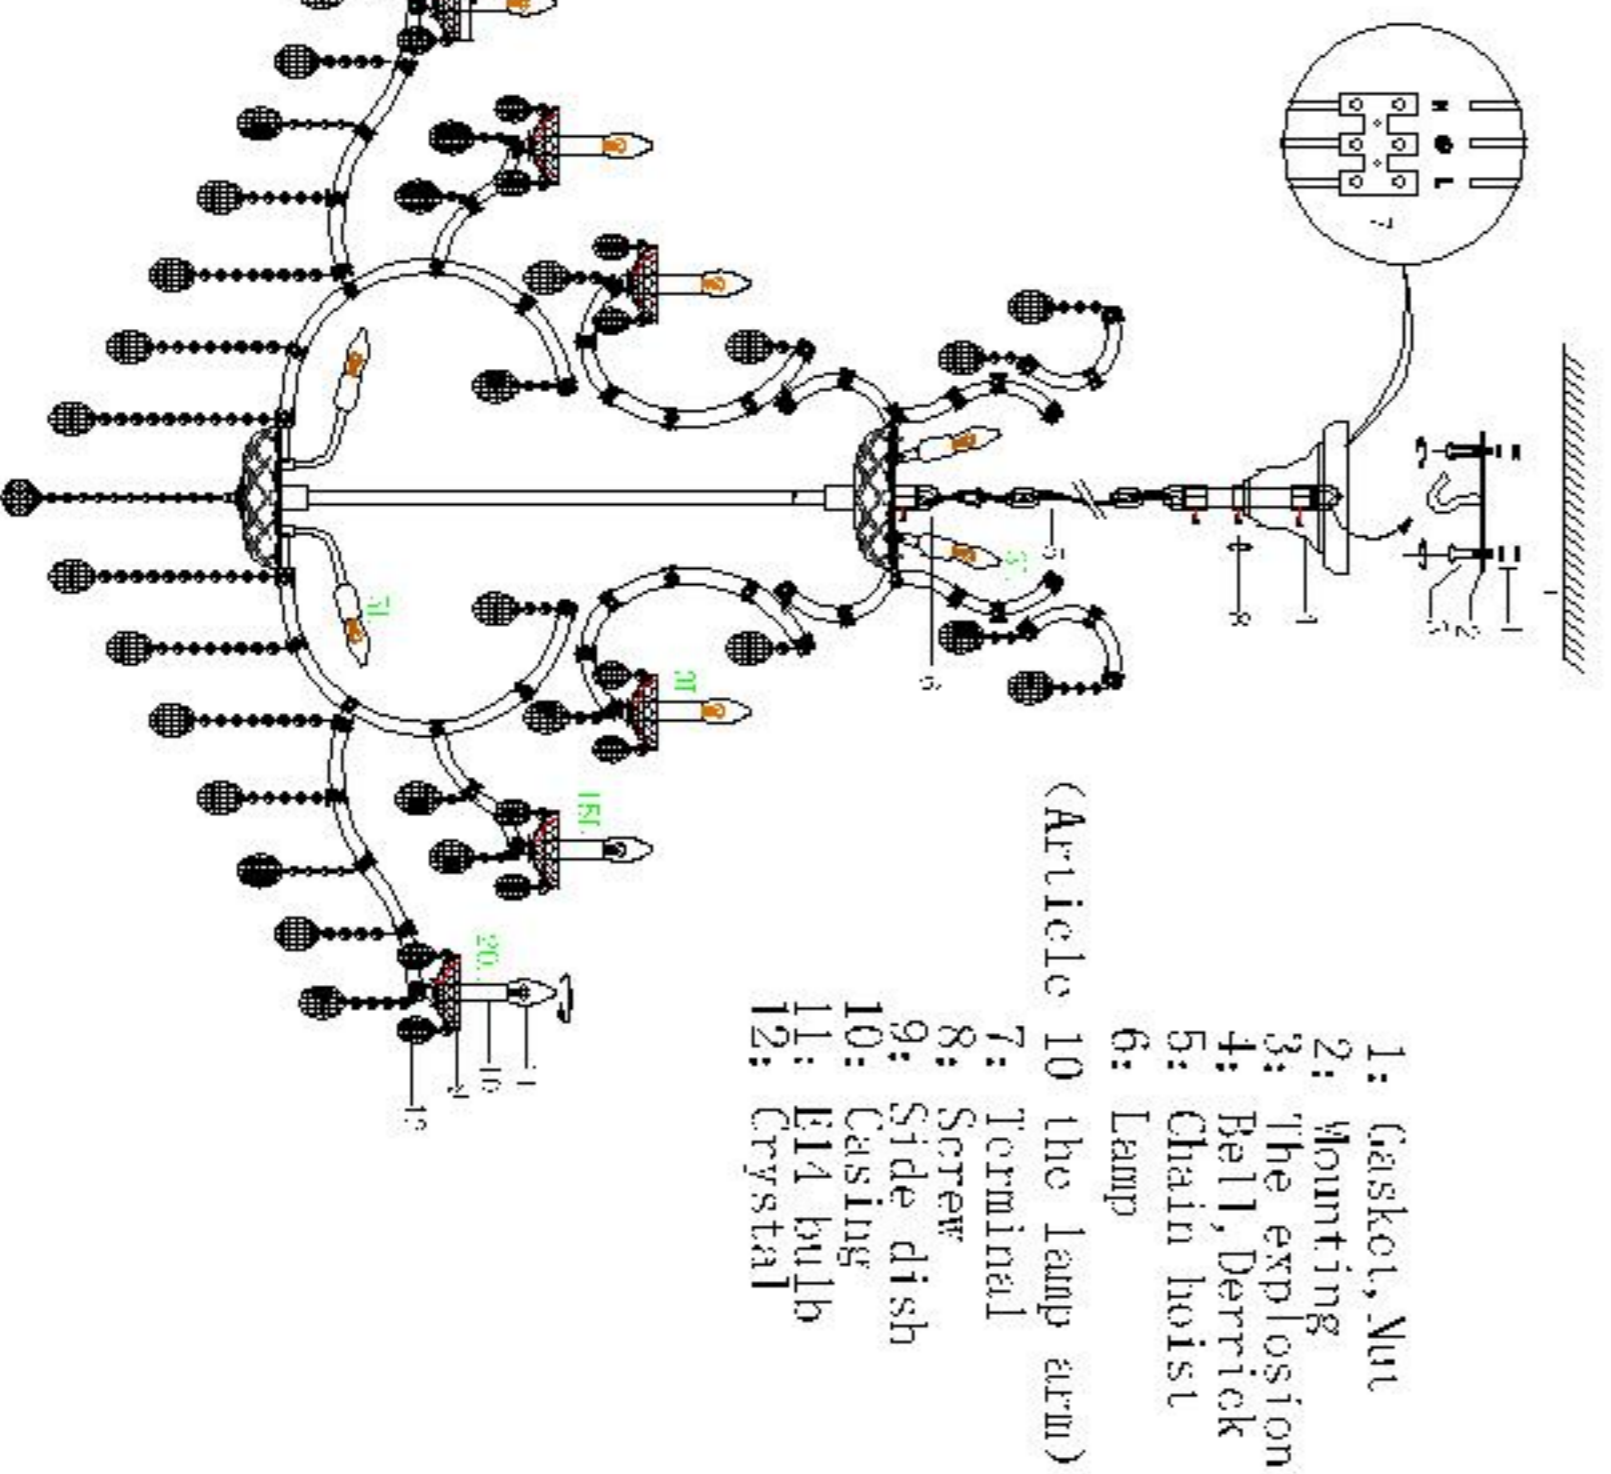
1: Gasket, Nut
2: Mounting
3: The explosion
4: Bell, Derrick
5: Chain hoist
6: Lamp
(Article 10 the lamp arm)
7: Terminal
8: Screw
9: Side dish
10: Casing
11: E14 bulb
12: Crystal

N
L
7
1
2
3
1
4
5
6
8
11
10
9
12
5L
1L
3L
15L
20L